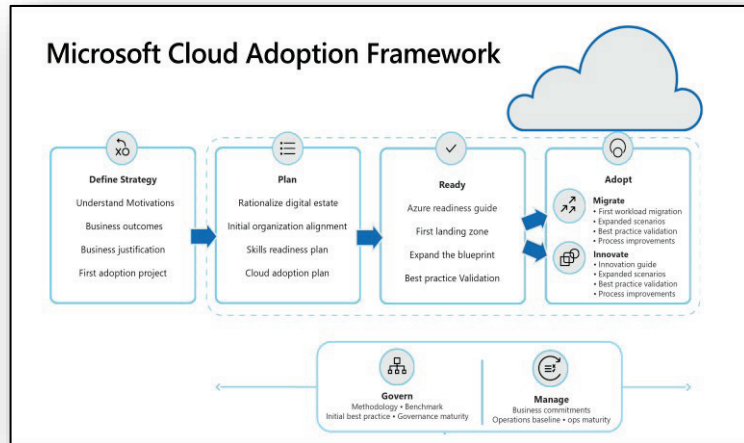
Microsoft Cloud Adoption Framework

Define Strategy
Understand Motivations
Business outcomes
Business justification
First adoption project

Plan
Rationalize digital estate
Initial organization alignment
Skills readiness plan
Cloud adoption plan

Ready
Azure readiness guide
First landing zone
Expand the blueprint
Best practice Validation

Adopt
Migrate
• First workload migration
• Expanded scenarios
• Best practice validation
• Process improvements
Innovate
• Innovation guide
• Expanded scenarios
• Best practice validation
• Process improvements

Govern
Methodology • Benchmark
Initial best practice • Governance maturity

Manage
Business commitments
Operations baseline • ops maturity